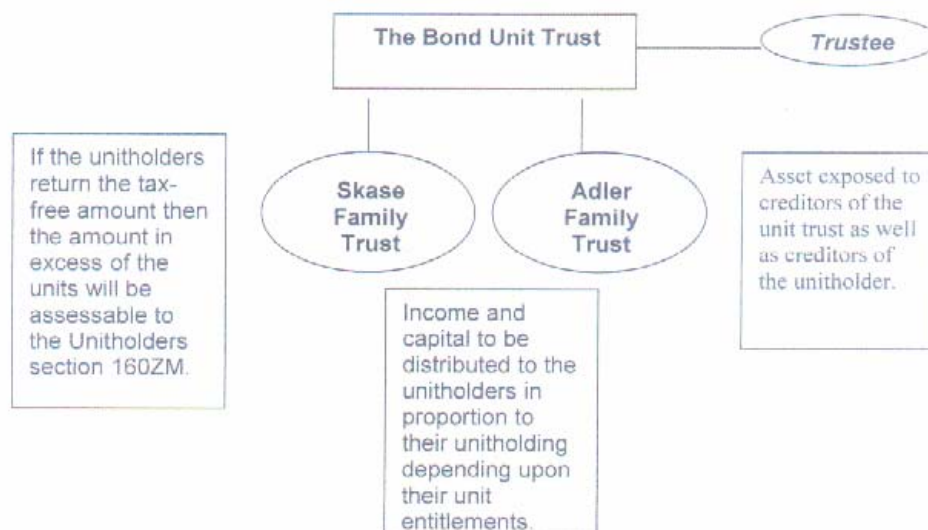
The Bond Unit Trust

Trustee

If the unitholders return the tax-free amount then the amount in excess of the units will be assessable to the Unitholders section 160ZM.

Skase Family Trust

Adler Family Trust

Asset exposed to creditors of the unit trust as well as creditors of the unitholder.

Income and capital to be distributed to the unitholders in proportion to their unitholding depending upon their unit entitlements.